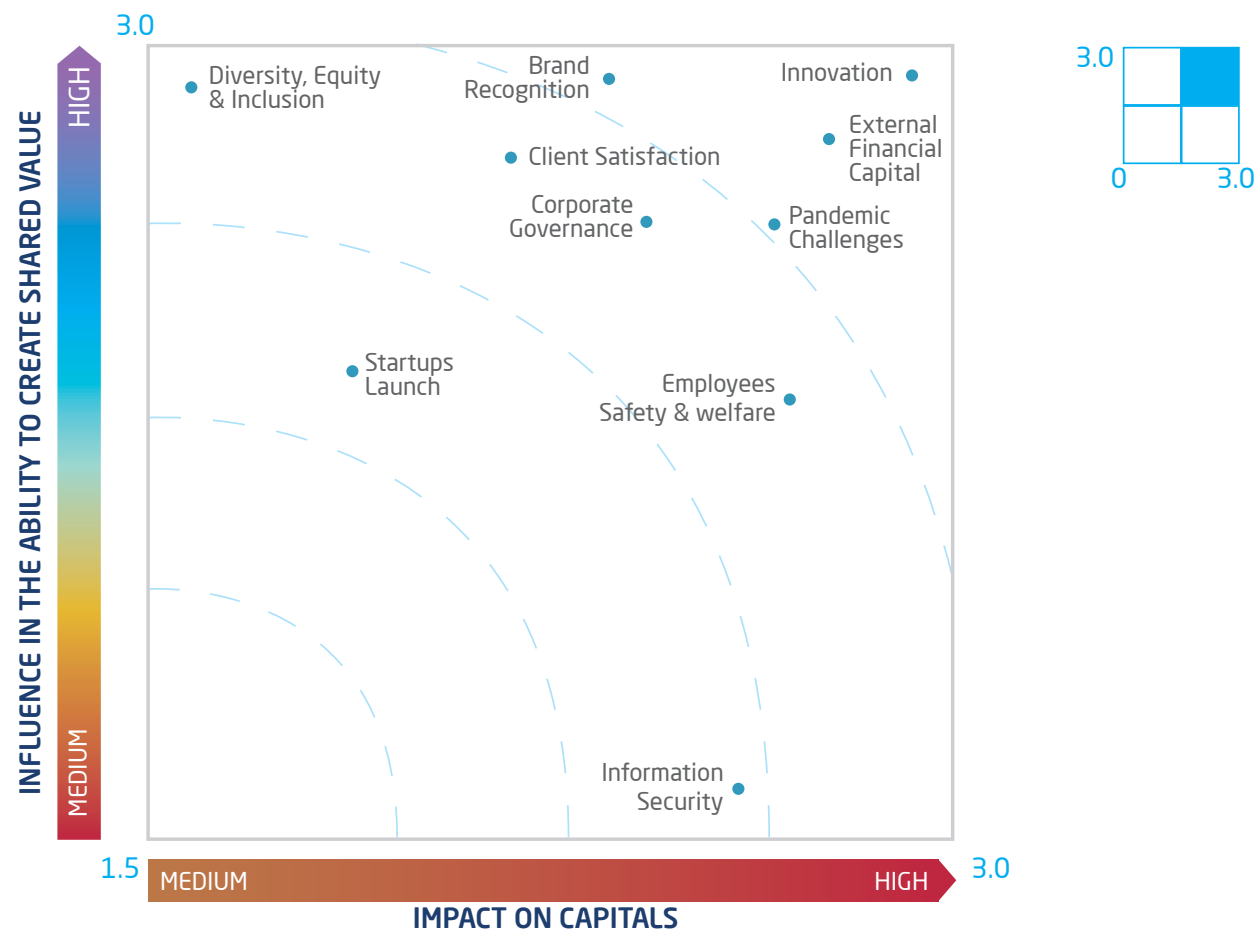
3.0

INFLUENCE IN THE ABILITY TO CREATE SHARED VALUE

HIGH

MEDIUM

Diversity, Equity & Inclusion

Brand Recognition

Innovation

External Financial Capital

Client Satisfaction

Corporate Governance

Pandemic Challenges

Startups Launch

Employees Safety & welfare

Information Security

3.0

0

3.0

1.5

MEDIUM

HIGH

3.0

IMPACT ON CAPITALS